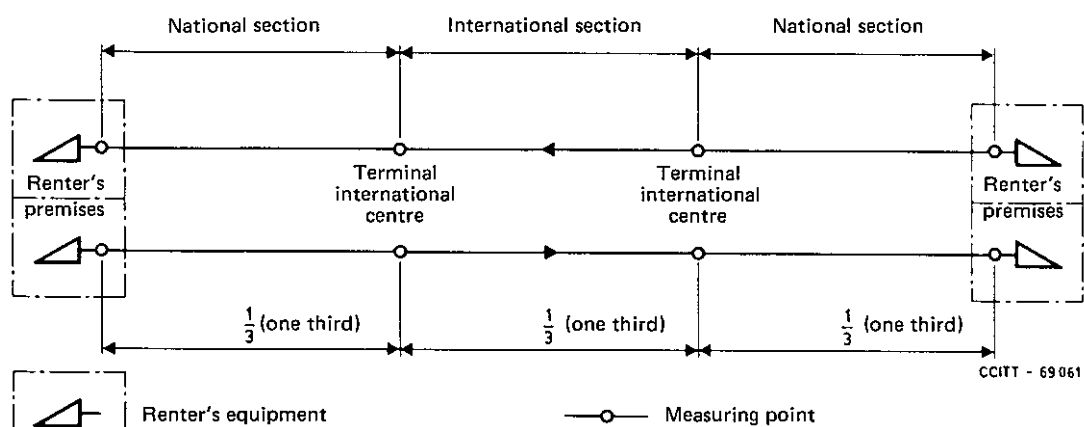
National section

International section

National section

Renter's premises

Terminal international centre

Terminal international centre

Renter's premises

$\frac{1}{3}$ (one third)

$\frac{1}{3}$ (one third)

$\frac{1}{3}$ (one third)

CCITT - 69061

Renter's equipment

Measuring point